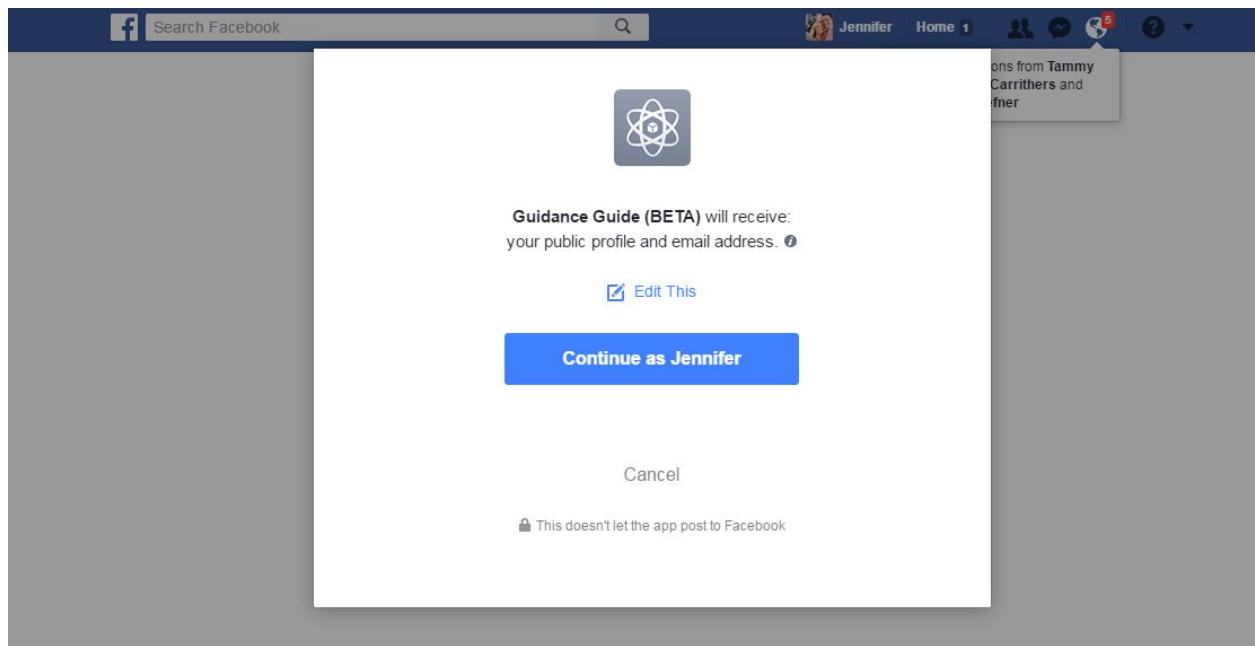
Search Facebook

Jennifer Home 1

5

ons from Tammy Carrithers and fner

Guidance Guide (BETA) will receive: your public profile and email address.

Edit This

Continue as Jennifer

Cancel

This doesn't let the app post to Facebook